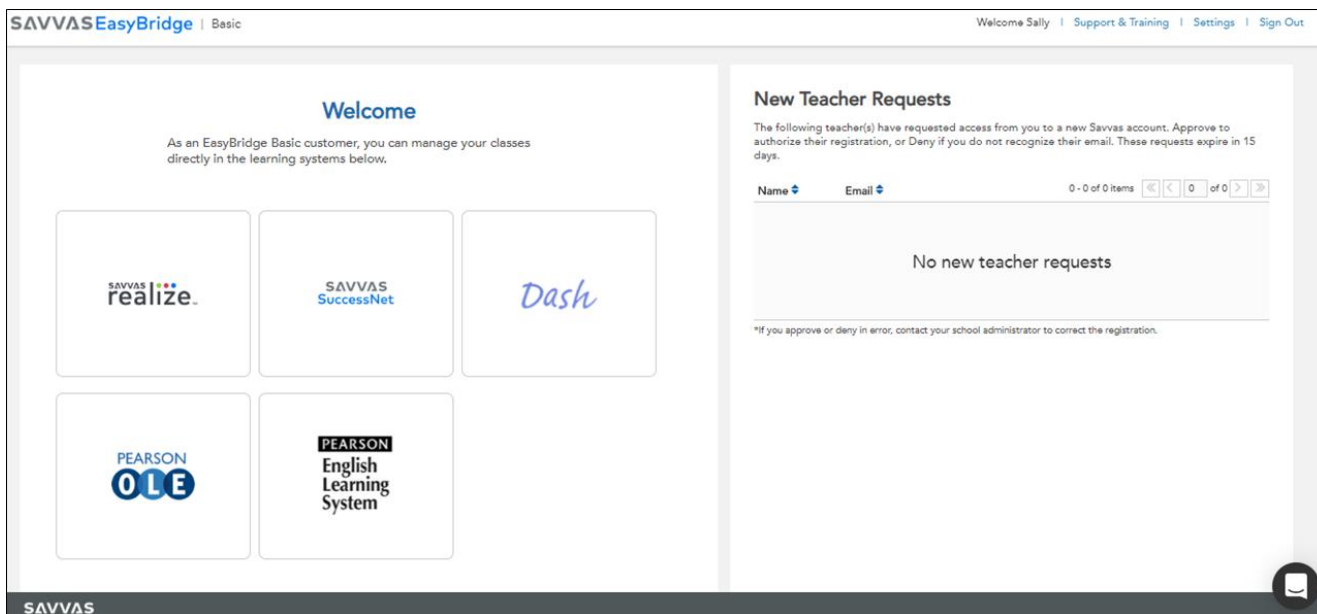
SAVVAS EasyBridge | Basic

Welcome Sally | Support & Training | Settings | Sign Out

Welcome

As an EasyBridge Basic customer, you can manage your classes directly in the learning systems below.

SAVVAS realize.

SAVVAS SuccessNet

Dash

PEARSON OLE

PEARSON English Learning System

New Teacher Requests

The following teacher(s) have requested access from you to a new Savvas account. Approve to authorize their registration, or Deny if you do not recognize their email. These requests expire in 15 days.

Name Email 0 - 0 of 0 items 0 of 0

No new teacher requests

*If you approve or deny in error, contact your school administrator to correct the registration.

SAVVAS